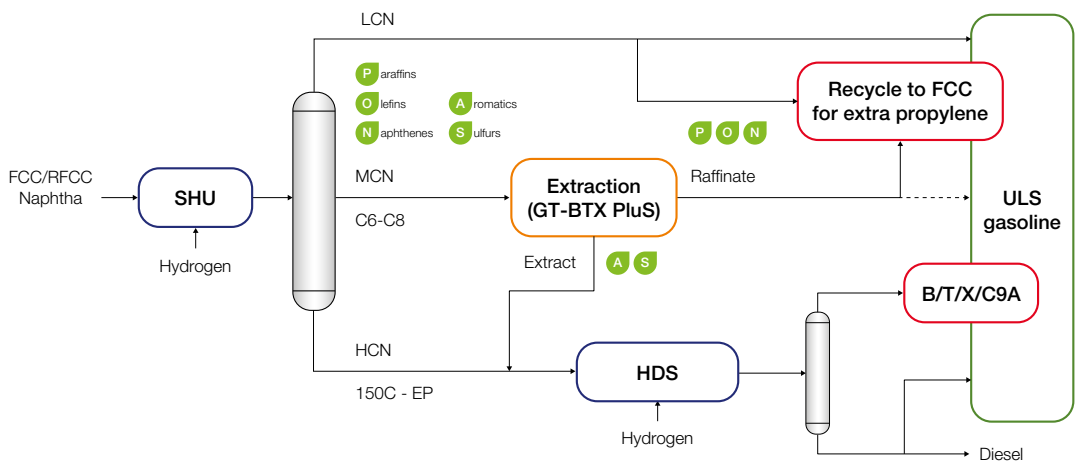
LCN

P araffins
O lefins
N aphthenes
A romatics
S ulfurs

Recycle to FCC for extra propylene

FCC/RFCC Naphtha

SHU

Hydrogen

MCN

C6-C8

Extraction (GT-BTX PluS)

Raffinate

P O N

ULS gasoline

Extract

A S

B/T/X/C9A

HCN

150C - EP

HDS

Hydrogen

Diesel